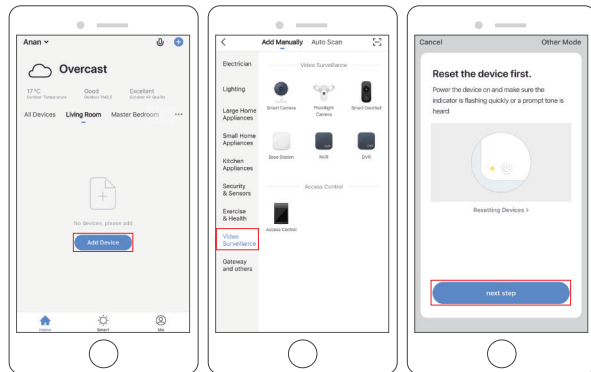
Anan

Overcast

17°C
Outdoor Temperature

Good
Outdoor PM2.5

Excellent
Outdoor Air Quality

All Devices Living Room Master Bedroom ···

No devices, please add

Add Device

Home Smart Me

<

Add Manually Auto Scan

Electrician

Lighting

Large Home Appliances

Small Home Appliances

Kitchen Appliances

Security & Sensors

Exercise & Health

Video Surveillance

Gateway and others

Video Surveillance

Smart Camera

Floodlight Camera

Smart Doorbell

Base Station

NVR

DVR

Access Control

Access Control

Cancel Other Mode

Reset the device first.

Power the device on and make sure the indicator is flashing quickly or a prompt tone is heard

Resetting Devices >

next step